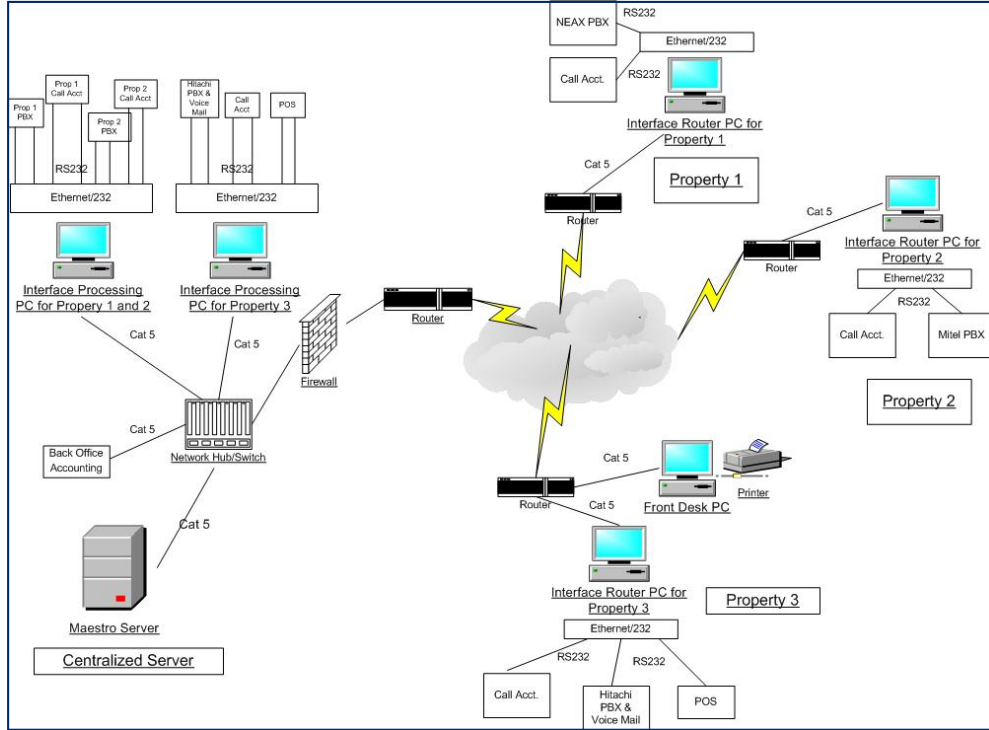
NEAX PBX
RS232
Ethernet/232
Call Acct.
RS232
Interface Router PC for Property 1
Cat 5
Property 1
Router
Prop 1 PBX
Prop 1 Call Acct
Prop 2 PBX
Prop 2 Call Acct
RS232
Ethernet/232
Hitachi PBX & Voice Mail
Call Acct
POS
RS232
Ethernet/232
Interface Processing PC for Propery 1 and 2
Interface Processing PC for Property 3
Cat 5
Cat 5
Firewall
Router
Cat 5
Interface Router PC for Property 2
Router
Ethernet/232
RS232
Call Acct.
Mitel PBX
Property 2
Cat 5
Back Office Accounting
Network Hub/Switch
Cat 5
Cat 5
Printer
Router
Cat 5
Front Desk PC
Maestro Server
Centralized Server
Interface Router PC for Property 3
Property 3
Ethernet/232
RS232
RS232
Call Acct.
Hitachi PBX & Voice Mail
POS